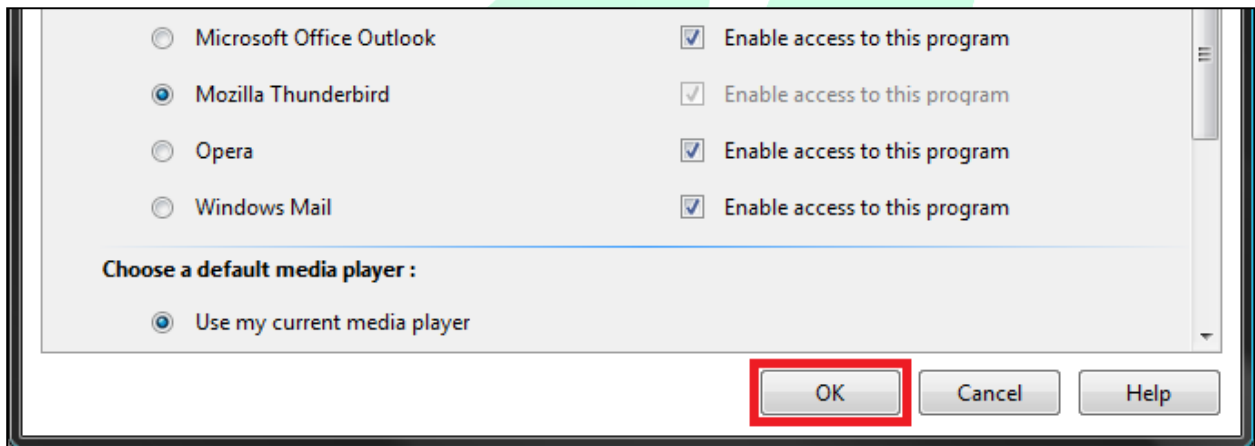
Microsoft Office Outlook
Enable access to this program

Mozilla Thunderbird
Enable access to this program

Opera
Enable access to this program

Windows Mail
Enable access to this program

Choose a default media player :

Use my current media player

OK
Cancel
Help